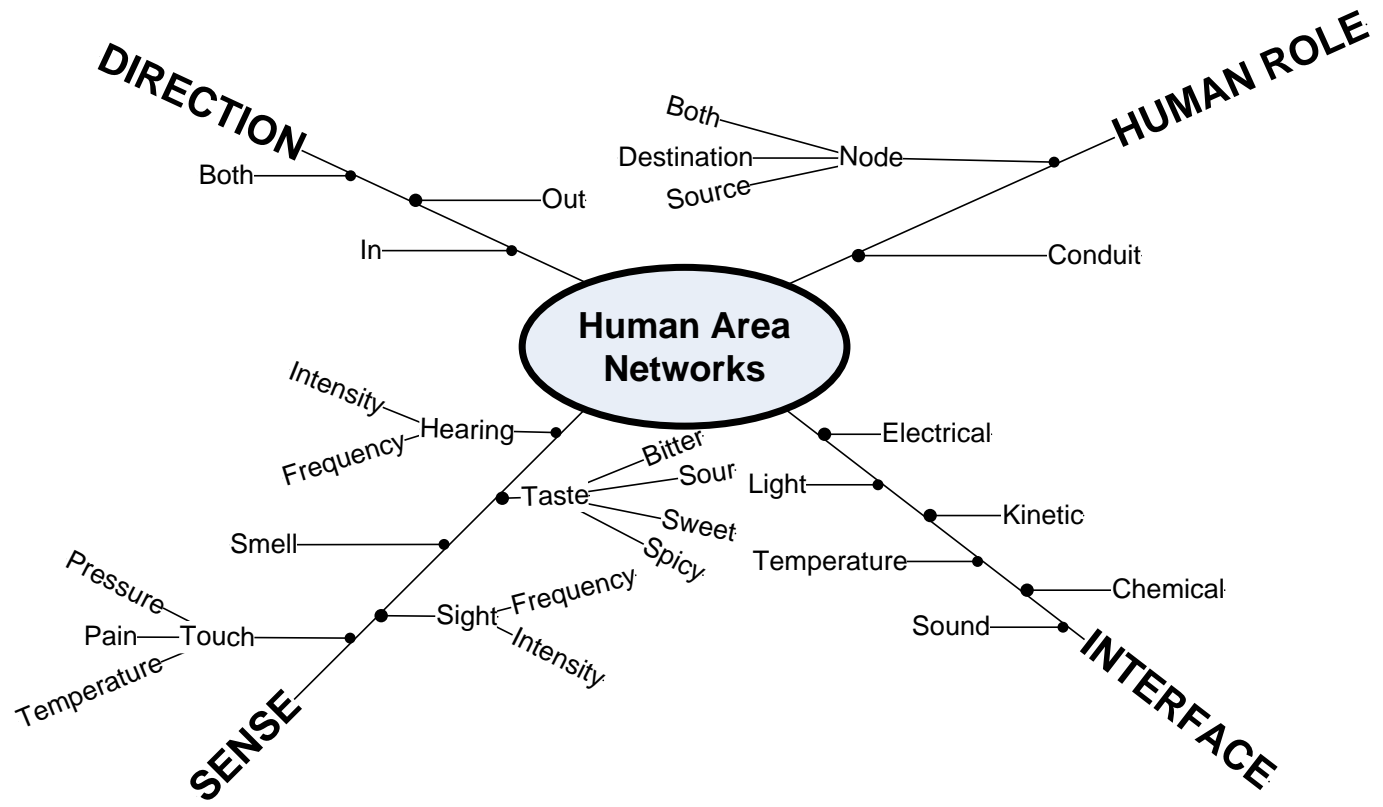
DIRECTION
Both
Out
In

HUMAN ROLE
Both
Destination
Source
Node
Conduit

Human Area Networks

Intensity
Hearing
Frequency
Bitter
Sour
Taste
Sweet
Spicy
Smell
Pressure
Pain
Touch
Temperature
Sight
Frequency
Intensity
SENSE

Electrical
Light
Kinetic
Temperature
Chemical
Sound
INTERFACE